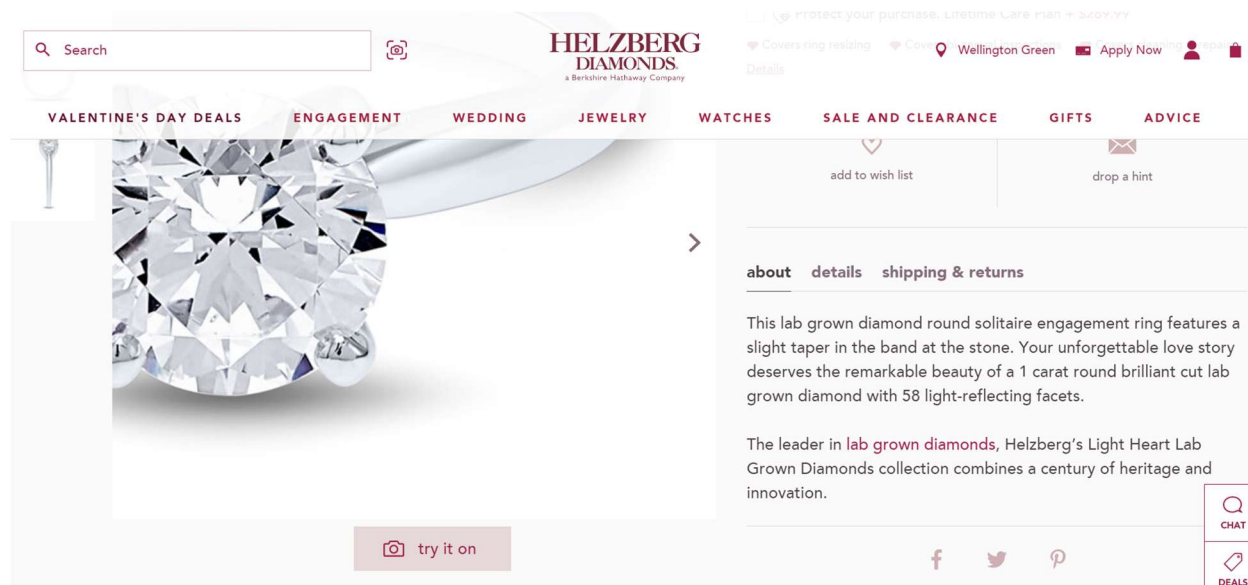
Search

HELZBERG DIAMONDS.
a Berkshire Hathaway Company

Protect your purchase. Lifetime Care Plan + $289.99

Covers ring resizing

Wellington Green

Apply Now

Details

VALENTINE'S DAY DEALS ENGAGEMENT WEDDING JEWELRY WATCHES SALE AND CLEARANCE GIFTS ADVICE

add to wish list

drop a hint

about details shipping & returns

This lab grown diamond round solitaire engagement ring features a slight taper in the band at the stone. Your unforgettable love story deserves the remarkable beauty of a 1 carat round brilliant cut lab grown diamond with 58 light-reflecting facets.

The leader in lab grown diamonds, Helzberg's Light Heart Lab Grown Diamonds collection combines a century of heritage and innovation.

try it on

CHAT

DEALS